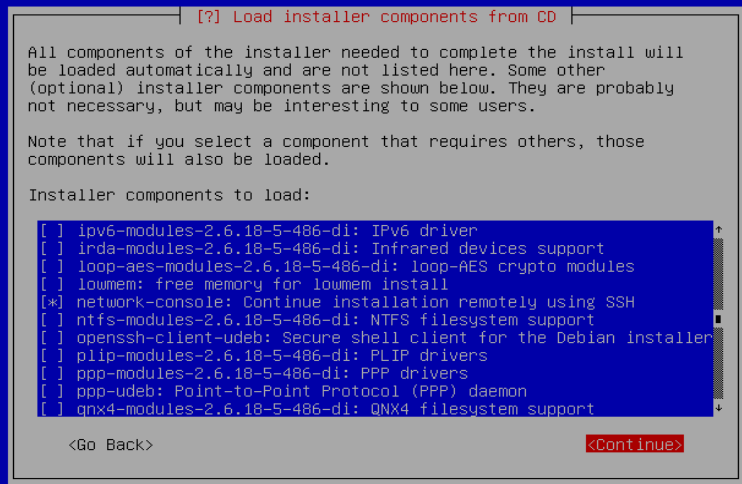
[?] Load installer components from CD

All components of the installer needed to complete the install will be loaded automatically and are not listed here. Some other (optional) installer components are shown below. They are probably not necessary, but may be interesting to some users.

Note that if you select a component that requires others, those components will also be loaded.

Installer components to load:

[ ] ipv6-modules-2.6.18-5-486-di: IPv6 driver
[ ] irda-modules-2.6.18-5-486-di: Infrared devices support
[ ] loop-aes-modules-2.6.18-5-486-di: loop-AES crypto modules
[ ] lowmem: free memory for lowmem install
[*] network-console: Continue installation remotely using SSH
[ ] ntfs-modules-2.6.18-5-486-di: NTFS filesystem support
[ ] openssh-client-udeb: Secure shell client for the Debian installer
[ ] plip-modules-2.6.18-5-486-di: PLIP drivers
[ ] ppp-modules-2.6.18-5-486-di: PPP drivers
[ ] ppp-udeb: Point-to-Point Protocol (PPP) daemon
[ ] qnx4-modules-2.6.18-5-486-di: QNX4 filesystem support

<Go Back>

<Continue>